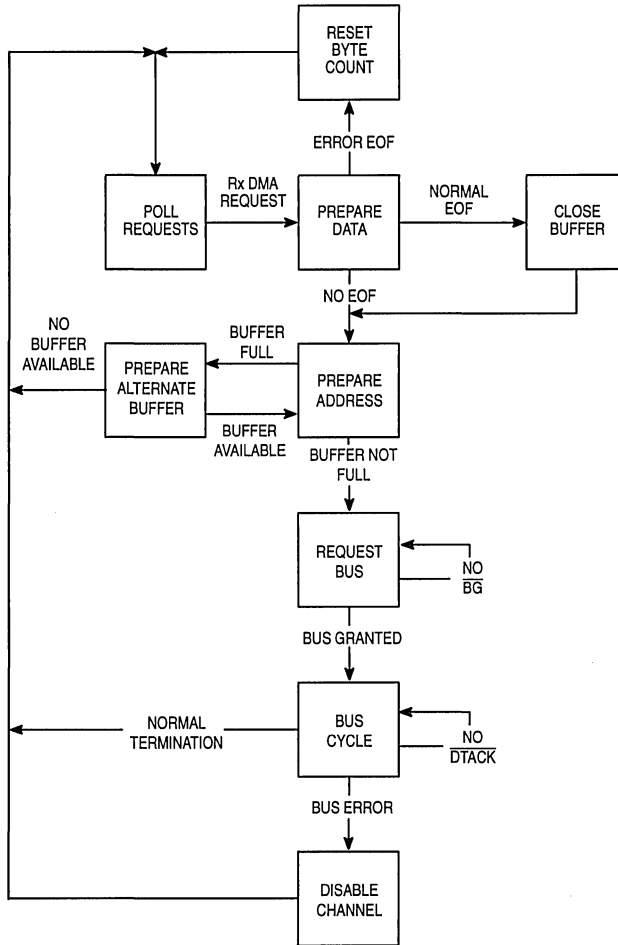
RESET BYTE COUNT

ERROR EOF

POLL REQUESTS

Rx DMA REQUEST

PREPARE DATA

NORMAL EOF

CLOSE BUFFER

NO EOF

NO BUFFER AVAILABLE

BUFFER FULL

PREPARE ALTERNATE BUFFER

PREPARE ADDRESS

BUFFER AVAILABLE

BUFFER NOT FULL

REQUEST BUS

NO $\overline{BG}$

BUS GRANTED

NORMAL TERMINATION

BUS CYCLE

NO $\overline{DTACK}$

BUS ERROR

DISABLE CHANNEL